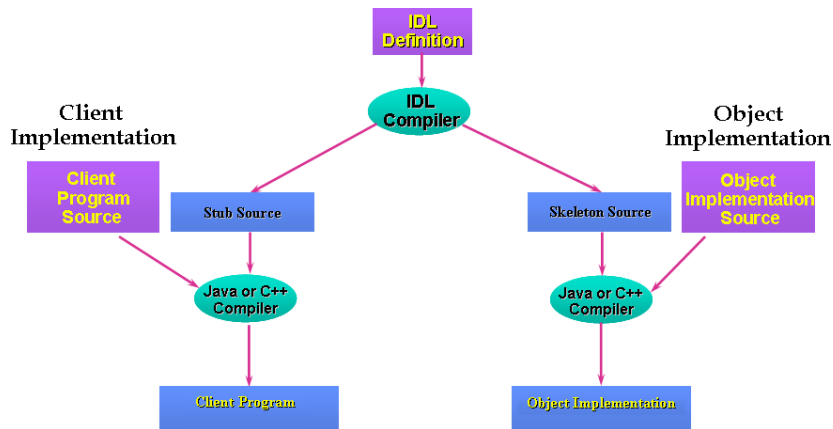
IDL Definition

IDL Compiler

Client Implementation

Object Implementation

Client Program Source

Stub Source

Skeleton Source

Object Implementation Source

Java or C++ Compiler

Java or C++ Compiler

Client Program

Object Implementation